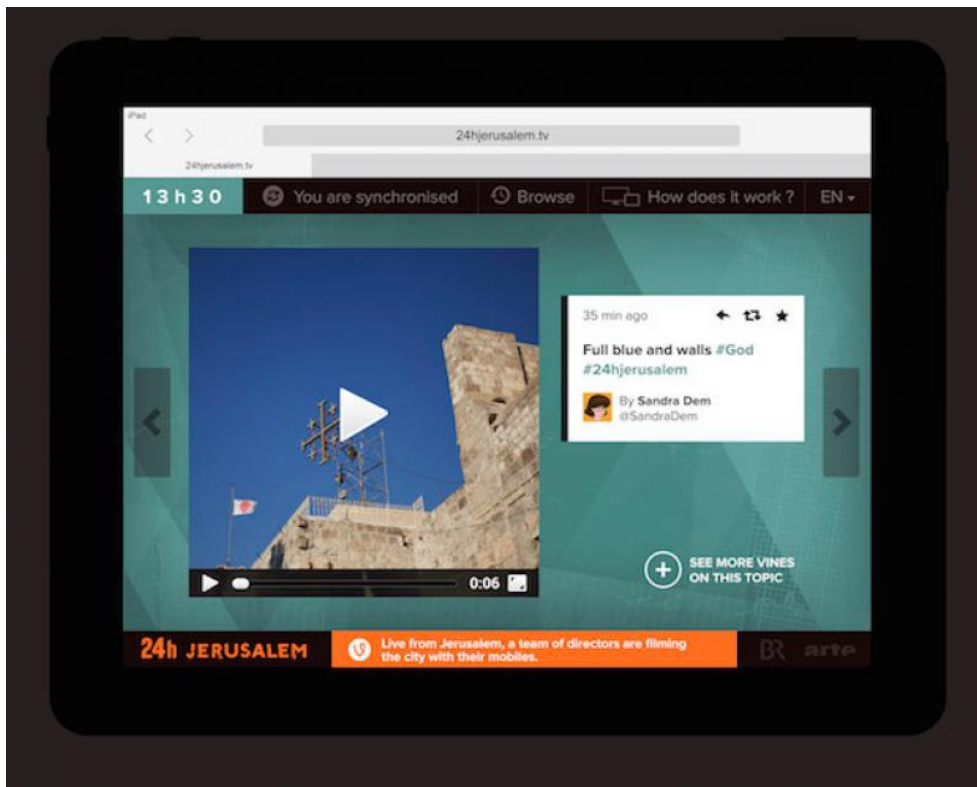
iPad

24hjerusalem.tv

24hjerusalem.tv

13h30

You are synchronised

Browse

How does it work ?

EN

35 min ago

Full blue and walls #God #24hjerusalem

By Sandra Dem
@SandraDem

0:06

SEE MORE VINES ON THIS TOPIC

24h JERUSALEM

Live from Jerusalem, a team of directors are filming the city with their mobiles.

BR arte